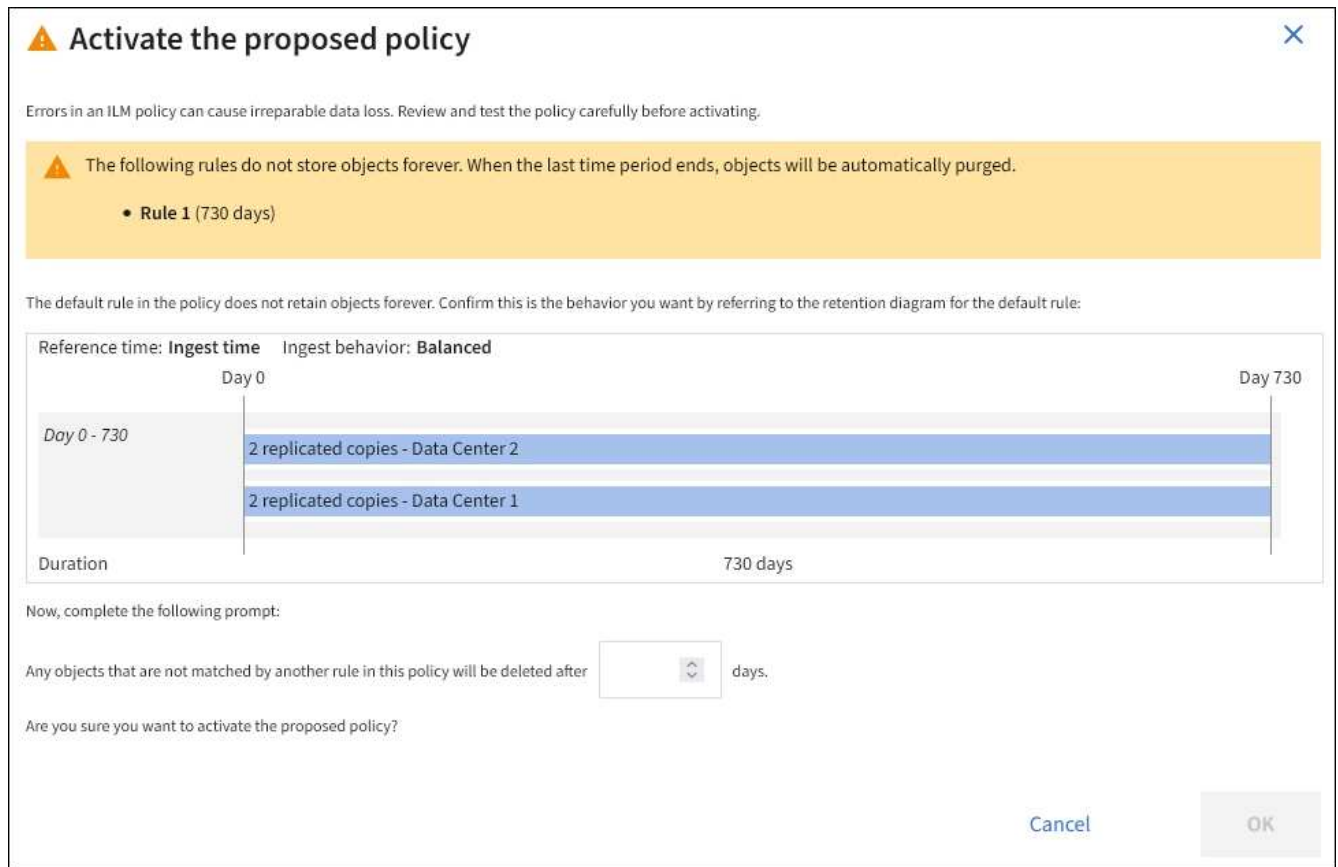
Activate the proposed policy

×

Errors in an ILM policy can cause irreparable data loss. Review and test the policy carefully before activating.

The following rules do not store objects forever. When the last time period ends, objects will be automatically purged.

• **Rule 1** (730 days)

The default rule in the policy does not retain objects forever. Confirm this is the behavior you want by referring to the retention diagram for the default rule:

Reference time: **Ingest time** Ingest behavior: **Balanced**

Day 0

Day 730

Day 0 - 730

2 replicated copies - Data Center 2

2 replicated copies - Data Center 1

Duration

730 days

Now, complete the following prompt:

Any objects that are not matched by another rule in this policy will be deleted after days.

Are you sure you want to activate the proposed policy?

Cancel

OK